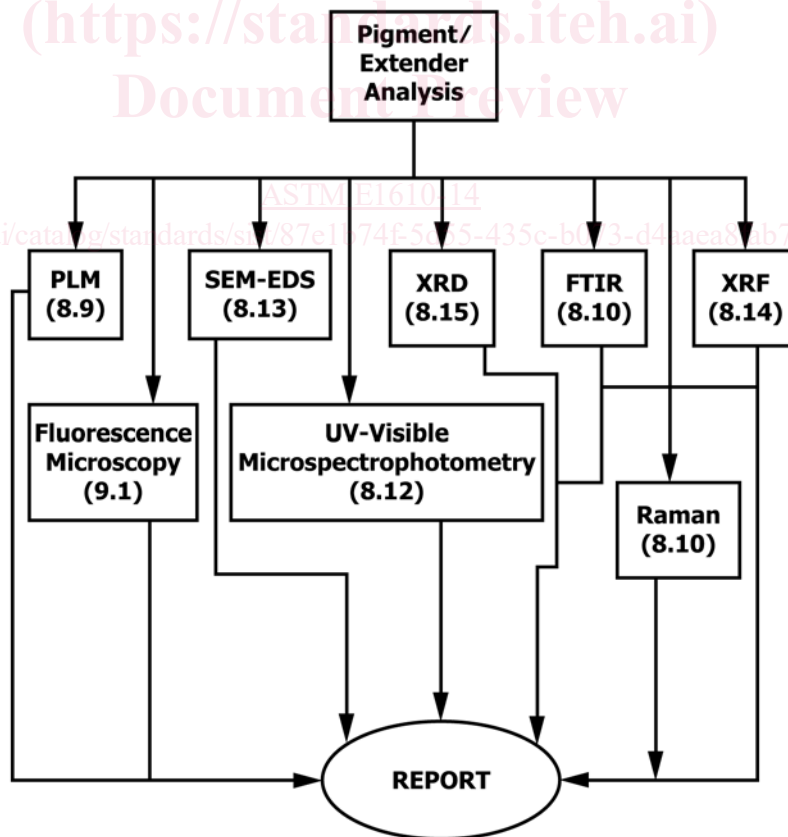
(https://standards.iteh.ai)
Document Preview

Pigment/ Extender Analysis

ASTM E1610-14

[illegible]/catalog/standards/sist/87e1b74f-5d65-435c-b073-d4aaea8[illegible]

PLM (8.9)

SEM-EDS (8.13)

XRD (8.15)

FTIR (8.10)

XRF (8.14)

Fluorescence Microscopy (9.1)

UV-Visible Microspectrophotometry (8.12)

Raman (8.10)

REPORT